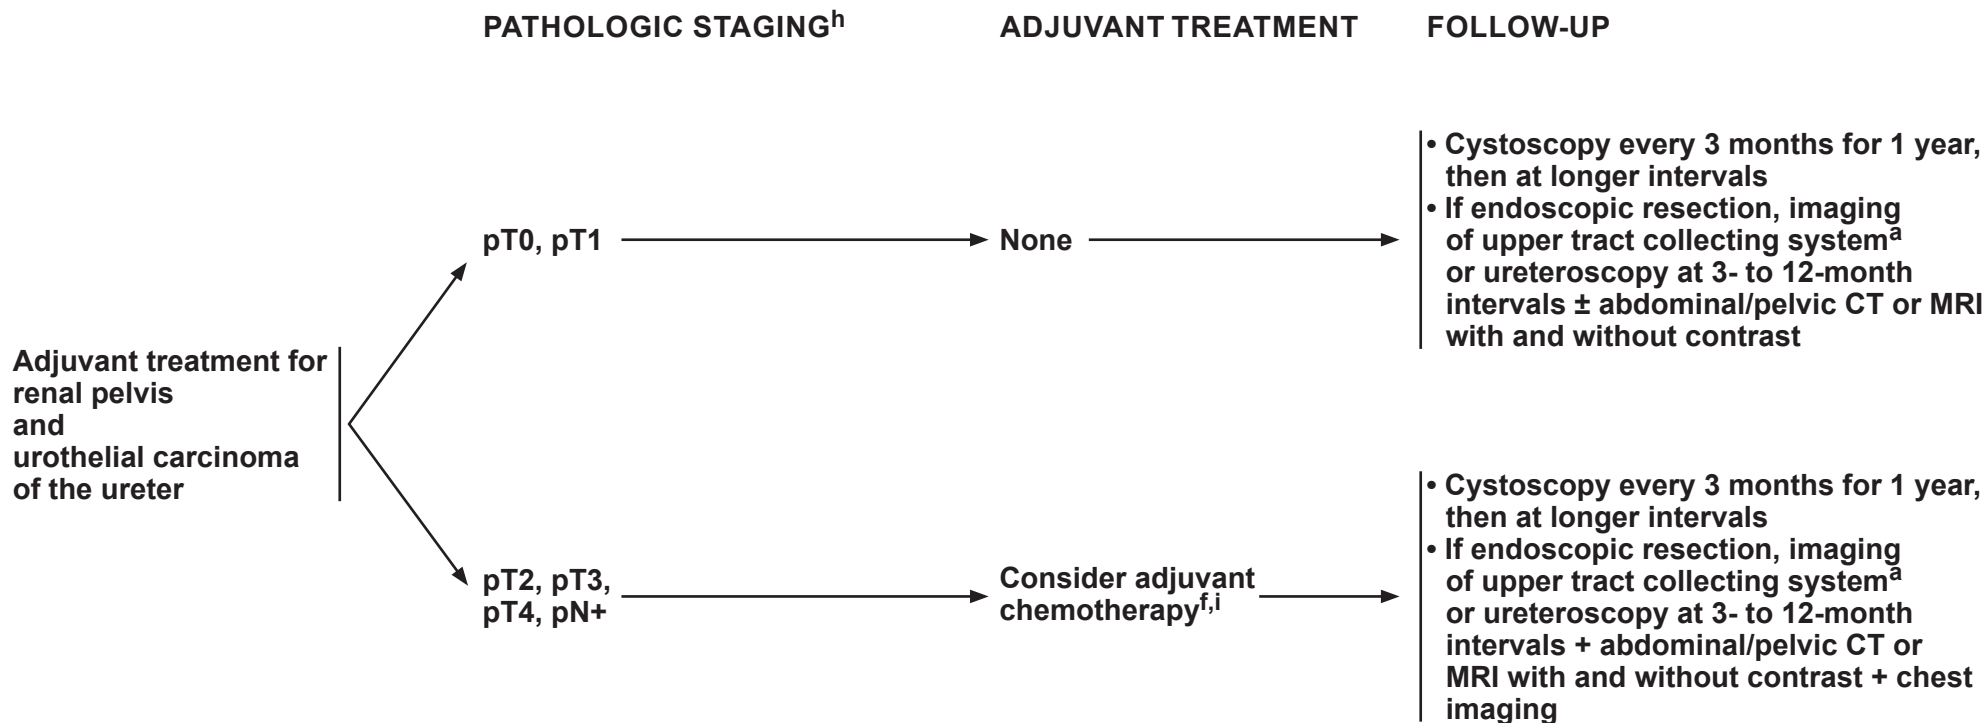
PATHOLOGIC STAGING$^{h}$

ADJUVANT TREATMENT

FOLLOW-UP

Adjuvant treatment for renal pelvis and urothelial carcinoma of the ureter

pT0, pT1

None

• Cystoscopy every 3 months for 1 year, then at longer intervals
• If endoscopic resection, imaging of upper tract collecting system$^{a}$ or ureteroscopy at 3- to 12-month intervals ± abdominal/pelvic CT or MRI with and without contrast

pT2, pT3, pT4, pN+

Consider adjuvant chemotherapy$^{f,i}$

• Cystoscopy every 3 months for 1 year, then at longer intervals
• If endoscopic resection, imaging of upper tract collecting system$^{a}$ or ureteroscopy at 3- to 12-month intervals + abdominal/pelvic CT or MRI with and without contrast + chest imaging